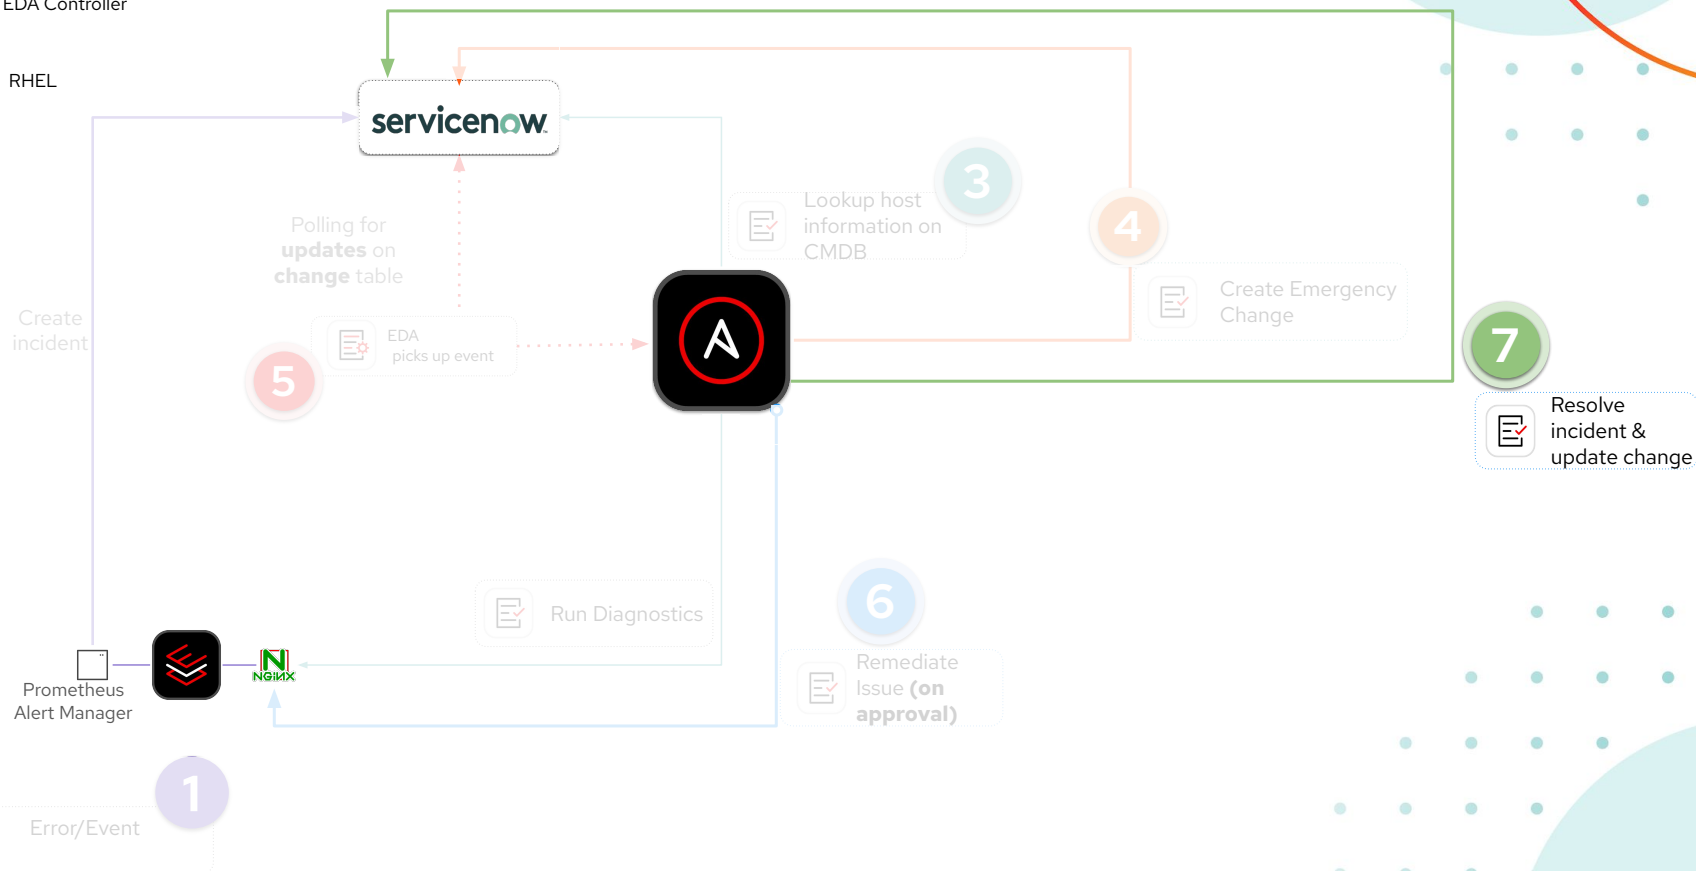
EDA Controller

RHEL

servicenow

Polling for updates on change table

Create incident

EDA picks up event

5

Lookup host information on CMDB

3

4

Create Emergency Change

7

Resolve incident & update change

Run Diagnostics

6

Remediate Issue (on approval)

Prometheus Alert Manager

NGINX

1

Error/Event